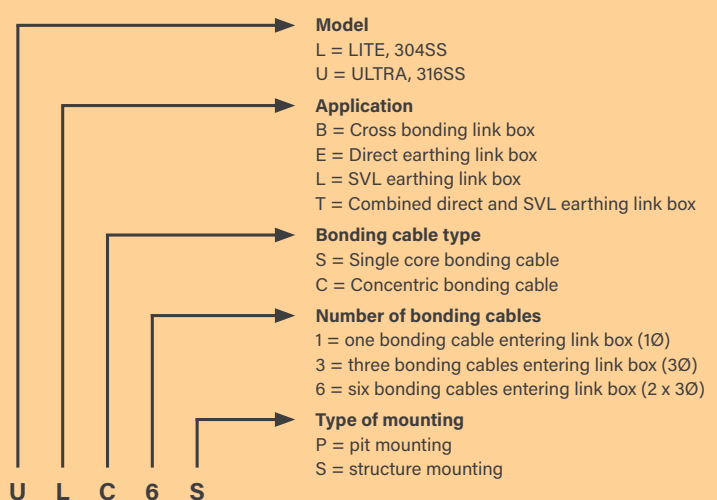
**Model**
L = LITE, 304SS
U = ULTRA, 316SS

**Application**
B = Cross bonding link box
E = Direct earthing link box
L = SVL earthing link box
T = Combined direct and SVL earthing link box

**Bonding cable type**
S = Single core bonding cable
C = Concentric bonding cable

**Number of bonding cables**
1 = one bonding cable entering link box (1Ø)
3 = three bonding cables entering link box (3Ø)
6 = six bonding cables entering link box (2 x 3Ø)

**Type of mounting**
P = pit mounting
S = structure mounting

U L C 6 S